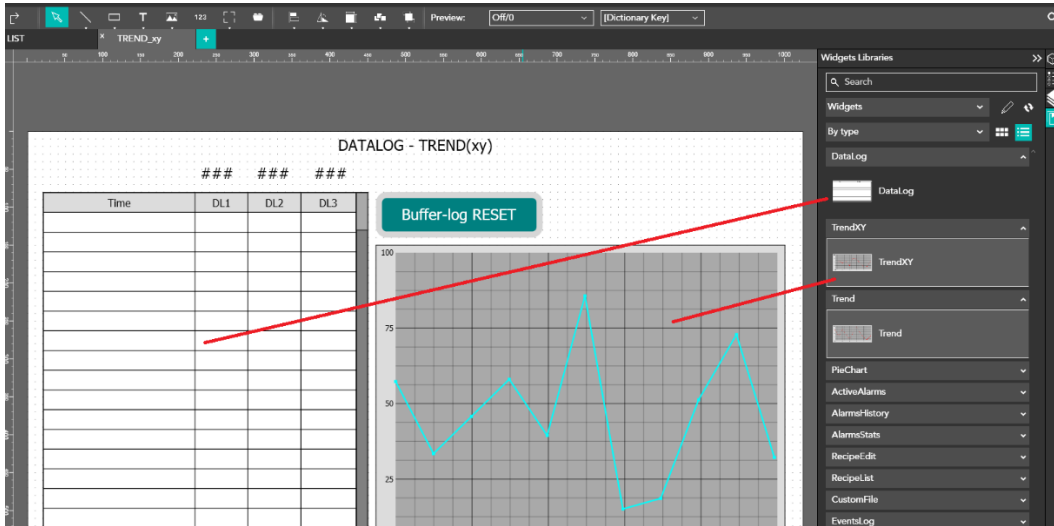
123

Preview: Off/0 [Dictionary Key]

LIST

TREND_xy

+

100 200 300 400 500 600 700 800 900 1000

DATALOG - TREND(xy)

### ### ###

| Time | DL1 | DL2 | DL3 |
|---|---|---|---|

Buffer-log RESET

100

75

50

25

Widgets Libraries

Search

Widgets

By type

DataLog

DataLog

TrendXY

TrendXY

Trend

Trend

PieChart

ActiveAlarms

AlarmsHistory

AlarmsStats

RecipeEdit

RecipeList

CustomFile

EventsLog